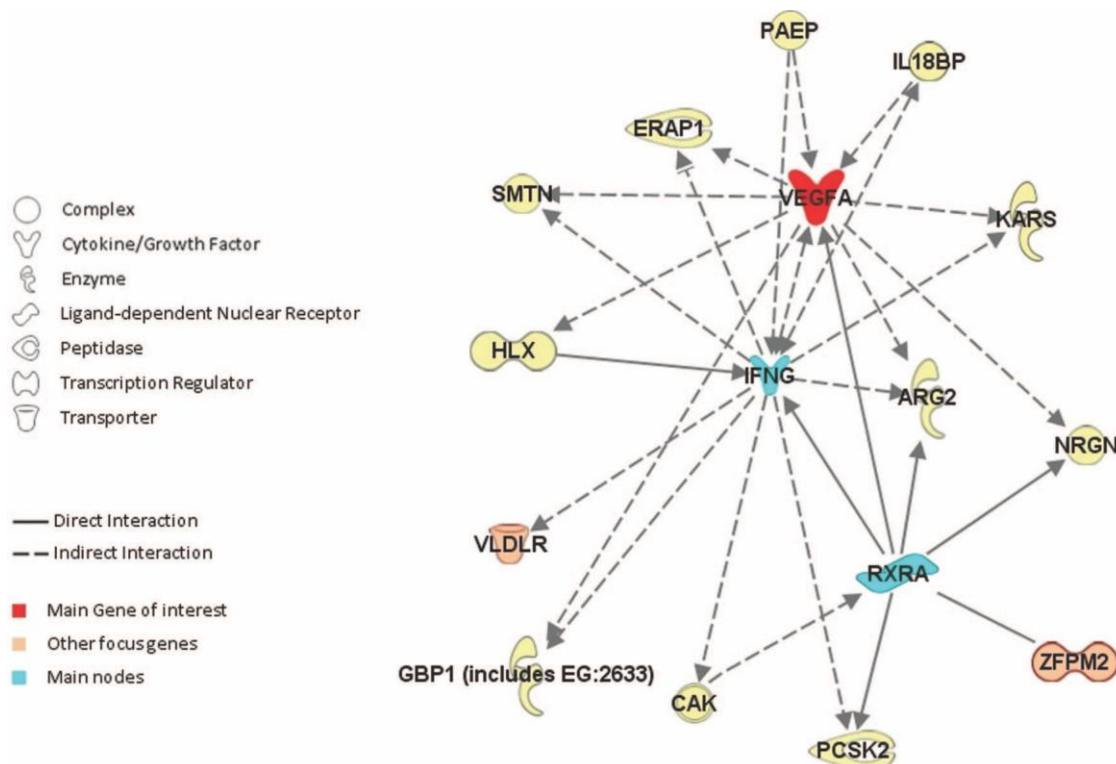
Complex
Cytokine/Growth Factor
Enzyme
Ligand-dependent Nuclear Receptor
Peptidase
Transcription Regulator
Transporter

Direct Interaction
Indirect Interaction

Main Gene of interest
Other focusgenes
Main nodes

PAEP
IL18BP
ERAP1
SMTN
VEGFA
KARS
HLX
IFNG
ARG2
NRGN
VLDLR
RXRA
ZFPM2
GBP1 (includes EG:2633)
CAK
PCSK2